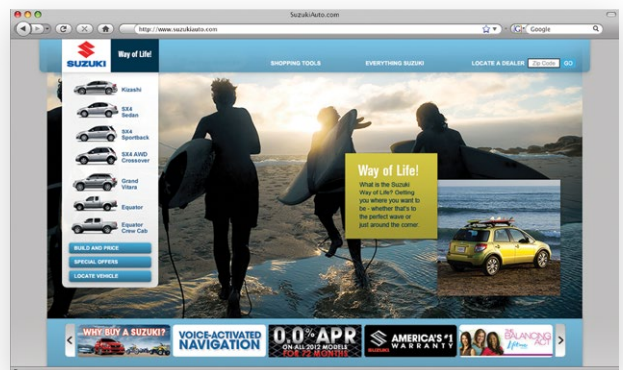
SuzukiAuto.com

http://www.suzukiauto.com

Google

SUZUKI

Way of Life!

SHOPPING TOOLS

EVERYTHING SUZUKI

LOCATE A DEALER

Zip Code

GO

Kizashi

SX4 Sedan

SX4 Sportback

SX4 AWD Crossover

Grand Vitara

Equator

Equator Crew Cab

BUILD AND PRICE

SPECIAL OFFERS

LOCATE VEHICLE

Way of Life!

What is the Suzuki Way of Life? Getting you where you want to be - whether that's to the perfect wave or just around the corner.

WHY BUY A SUZUKI?

VOICE-ACTIVATED NAVIGATION

0.0% APR ON ALL 2012 MODELS

AMERICA'S #1 WARRANTY

THE BALANCING ACT